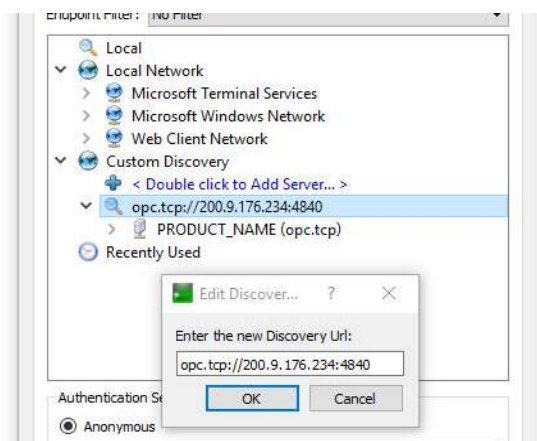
Endpoint Filter: No Filter

Local
Local Network
Microsoft Terminal Services
Microsoft Windows Network
Web Client Network
Custom Discovery
< Double click to Add Server... >
opc.tcp://200.9.176.234:4840
PRODUCT_NAME (opc.tcp)
Recently Used

Edit Discover... ? X
Enter the new Discovery Url:
opc.tcp://200.9.176.234:4840
OK Cancel

Authentication Se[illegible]
Anonymous